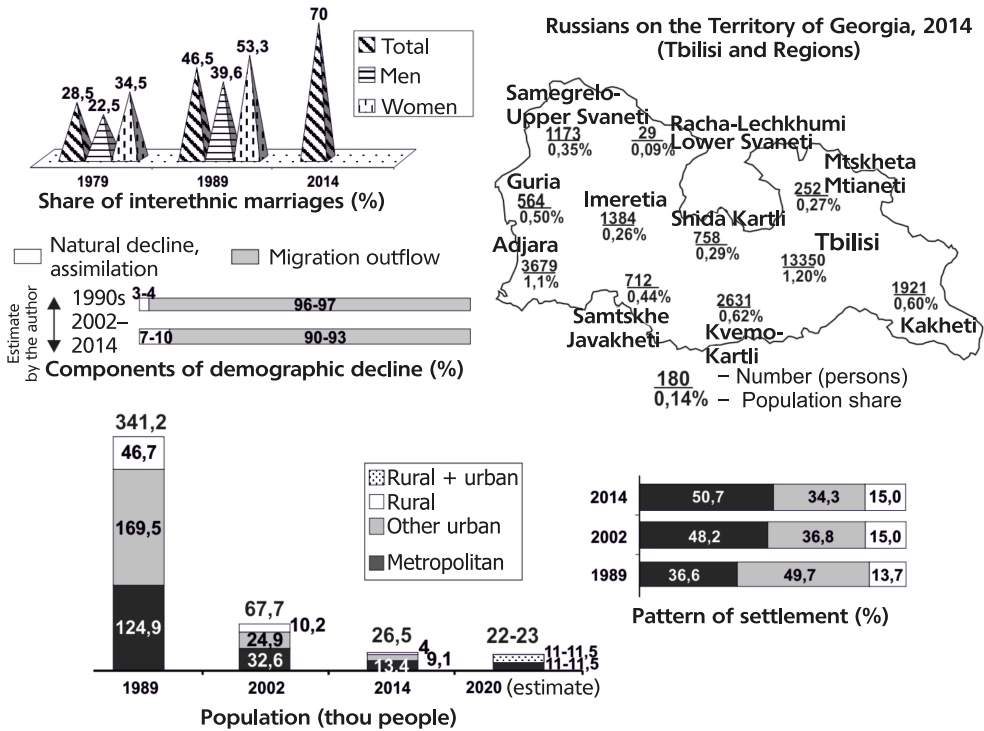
70
46,5
53,3
39,6
28,5
34,5
22,5
Total
Men
Women
1979
1989
2014
Share of interethnic marriages (%)

Russians on the Territory of Georgia, 2014
(Tbilisi and Regions)

Samegrelo-Upper Svaneti
1173
0,35%
29
0,09%
Racha-Lechkhumi
Lower Svaneti
Mtskheta
Mtianeti
252
0,27%
Guria
564
0,50%
Imeretia
1384
0,26%
Shida Kartli
758
0,29%
Tbilisi
13350
1,20%
Adjara
3679
1,1%
712
0,44%
2631
0,62%
1921
0,60%
Samtskhe
Javakheti
Kvemo-Kartli
Kakheti
180 – Number (persons)
0,14% – Population share

Natural decline, assimilation
Migration outflow
Estimate by the author
1990s
3-4
96-97
2002–2014
7-10
90-93
Components of demographic decline (%)

341,2
46,7
169,5
124,9
67,7
24,9
10,2
32,6
26,5
4
13,4
9,1
22-23
11-11,5
11-11,5
Rural + urban
Rural
Other urban
Metropolitan
1989
2002
2014
2020 (estimate)
Population (thou people)

| | | | |
|---|---|---|---|
| 2014 | 50,7 | 34,3 | 15,0 |
| 2002 | 48,2 | 36,8 | 15,0 |
| 1989 | 36,6 | 49,7 | 13,7 |

Pattern of settlement (%)